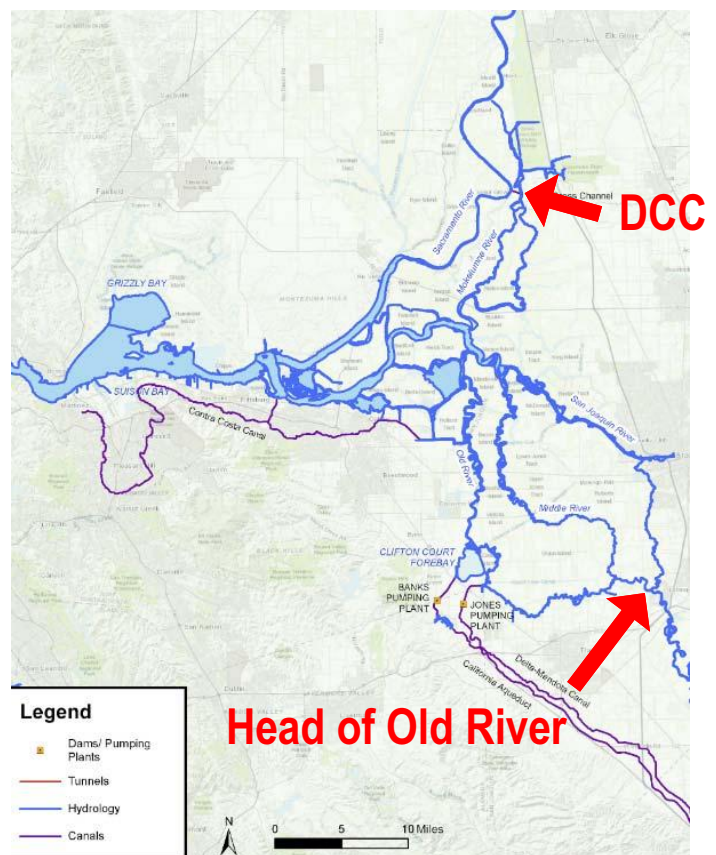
DCC

Cross Channel

Sacramento River

Mokelumne River

GRIZZLY BAY

MONTEZUMA HILLS

SUISUN BAY

Contra Costa Canal

San Joaquin River

Old River

Middle River

CLIFTON COURT FOREBAY

BANKS PUMPING PLANT

JONES PUMPING PLANT

Delta-Mendota Canal

California Aqueduct

Head of Old River

Legend

Dams/ Pumping Plants

Tunnels

Hydrology

Canals

N

0 5 10 Miles